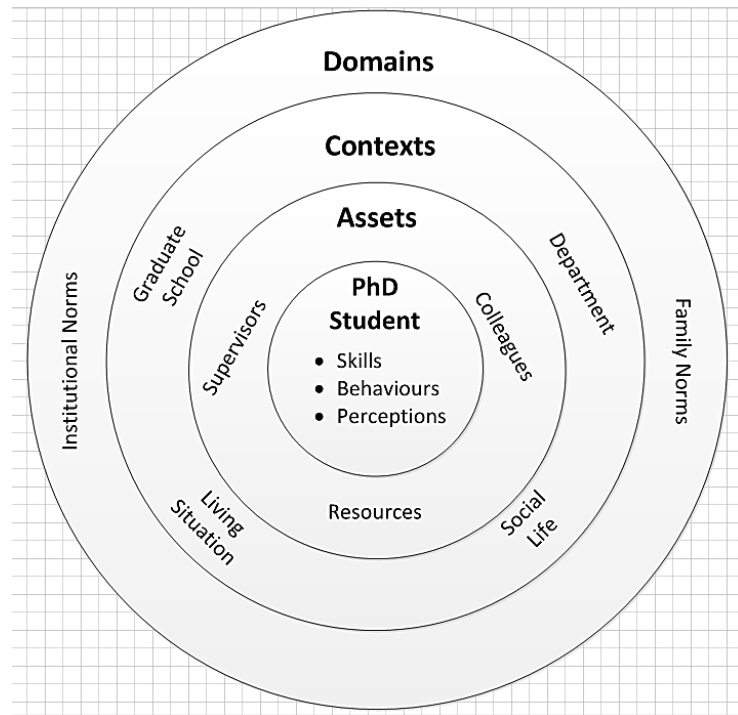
Domains

Contexts

Assets

PhD Student

- Skills
- Behaviours
- Perceptions

Institutional Norms

Graduate School

Supervisors

Colleagues

Department

Family Norms

Living Situation

Resources

Social Life